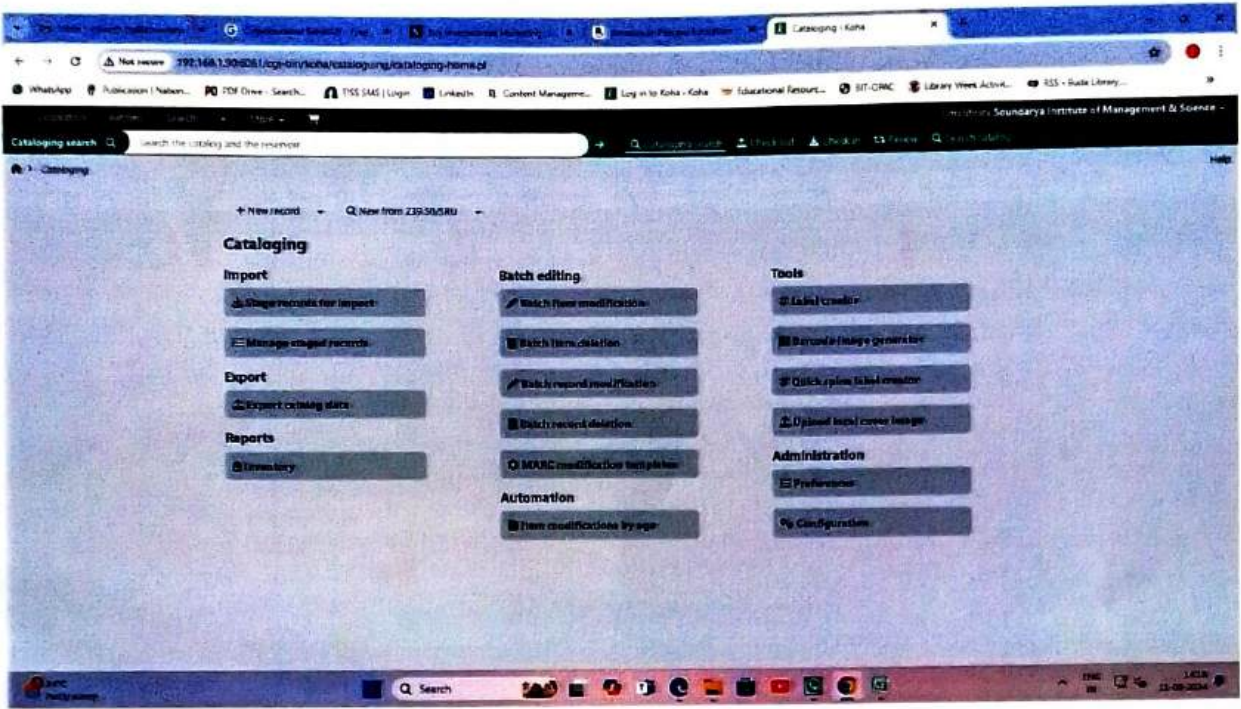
Cataloging › Koha

Not secure 192.168.1.90:8081/cgi-bin/koha/cataloguing/cataloging-home.pl

WhatsApp Publication | Nation... PDF Drive - Search... TISS SMS | Login LinkedIn Content Manageme... Log in to Koha › Koha Educational Resourc... SIT-OPAC Library Week Activit... RSS - Bude Library...

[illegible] Soundarya Institute of Management & Science

Cataloging search Search the catalog and the reservoir

Help

Cataloging

+ New record Q New from Z39.50/SRU

Cataloging

Import

Stage records for import

Manage staged records

Export

Export catalog data

Reports

Inventory

Batch editing

Batch item modification

Batch item deletion

Batch record modification

Batch record deletion

MARC modification templates

Automation

Item modifications by age

Tools

Label creator

Barcode image generator

Quick spine label creator

Upload local cover image

Administration

Preferences

Configuration

Q Search